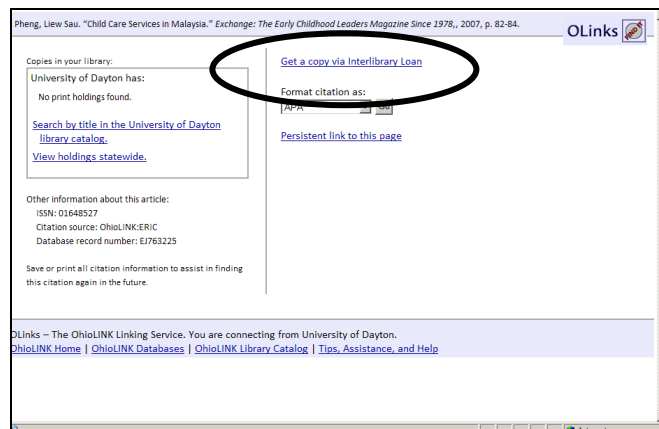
Pheng, Liew Sau. "Child Care Services in Malaysia." *Exchange: The Early Childhood Leaders Magazine Since 1978*,, 2007, p. 82-84.

OLinks

Copies in your library:

University of Dayton has:

No print holdings found.

Search by title in the University of Dayton library catalog.

View holdings statewide.

Other information about this article:

ISSN: 01648527

Citation source: OhioLINK:ERIC

Database record number: EJ763225

Save or print all citation information to assist in finding this citation again in the future.

Get a copy via Interlibrary Loan

Format citation as:

APA

Go

Persistent link to this page

OLinks – The OhioLINK Linking Service. You are connecting from University of Dayton.

OhioLINK Home | OhioLINK Databases | OhioLINK Library Catalog | Tips, Assistance, and Help